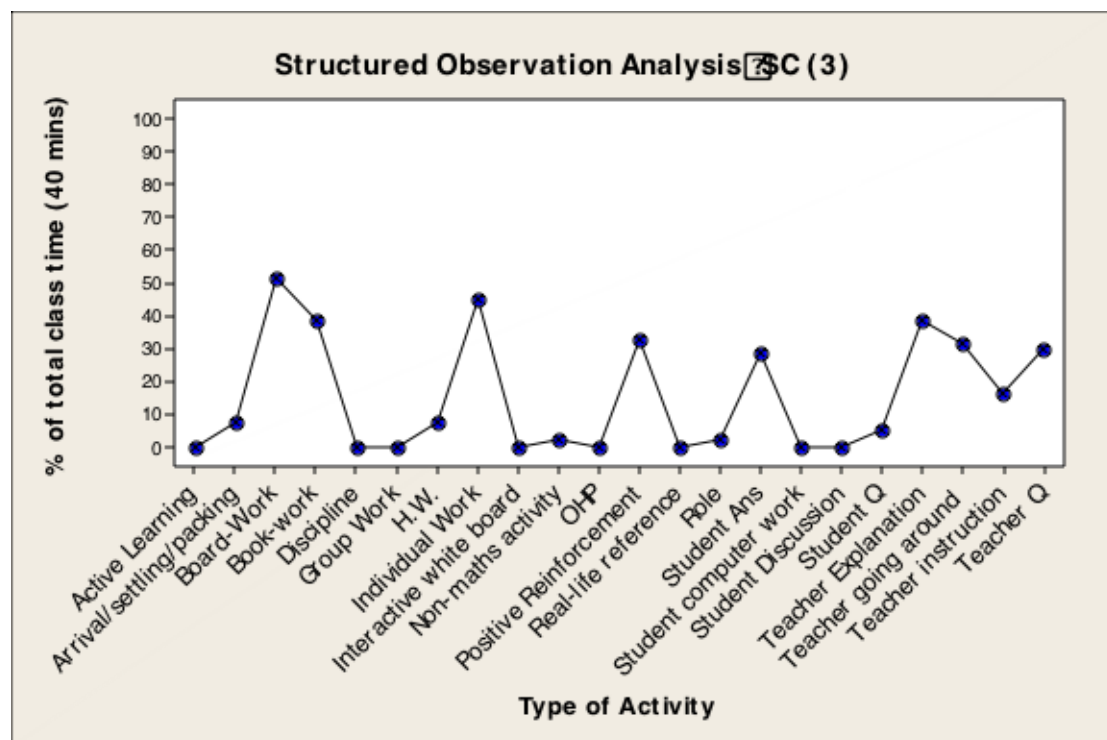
Structured Observation Analysis [?]SC (3)

% of total class time (40 mins)

100
90
80
70
60
50
40
30
20
10
0

Active Learning
Arrival/settling/packing
Board-Work
Book-work
Discipline
Group Work
H.W.
Individual Work
Interactive white board
Non-maths activity
OHP
Positive Reinforcement
Real-life reference
Role
Student Ans
Student computer work
Student Discussion
Student Q
Teacher Explanation
Teacher going around
Teacher instruction
Teacher Q

Type of Activity